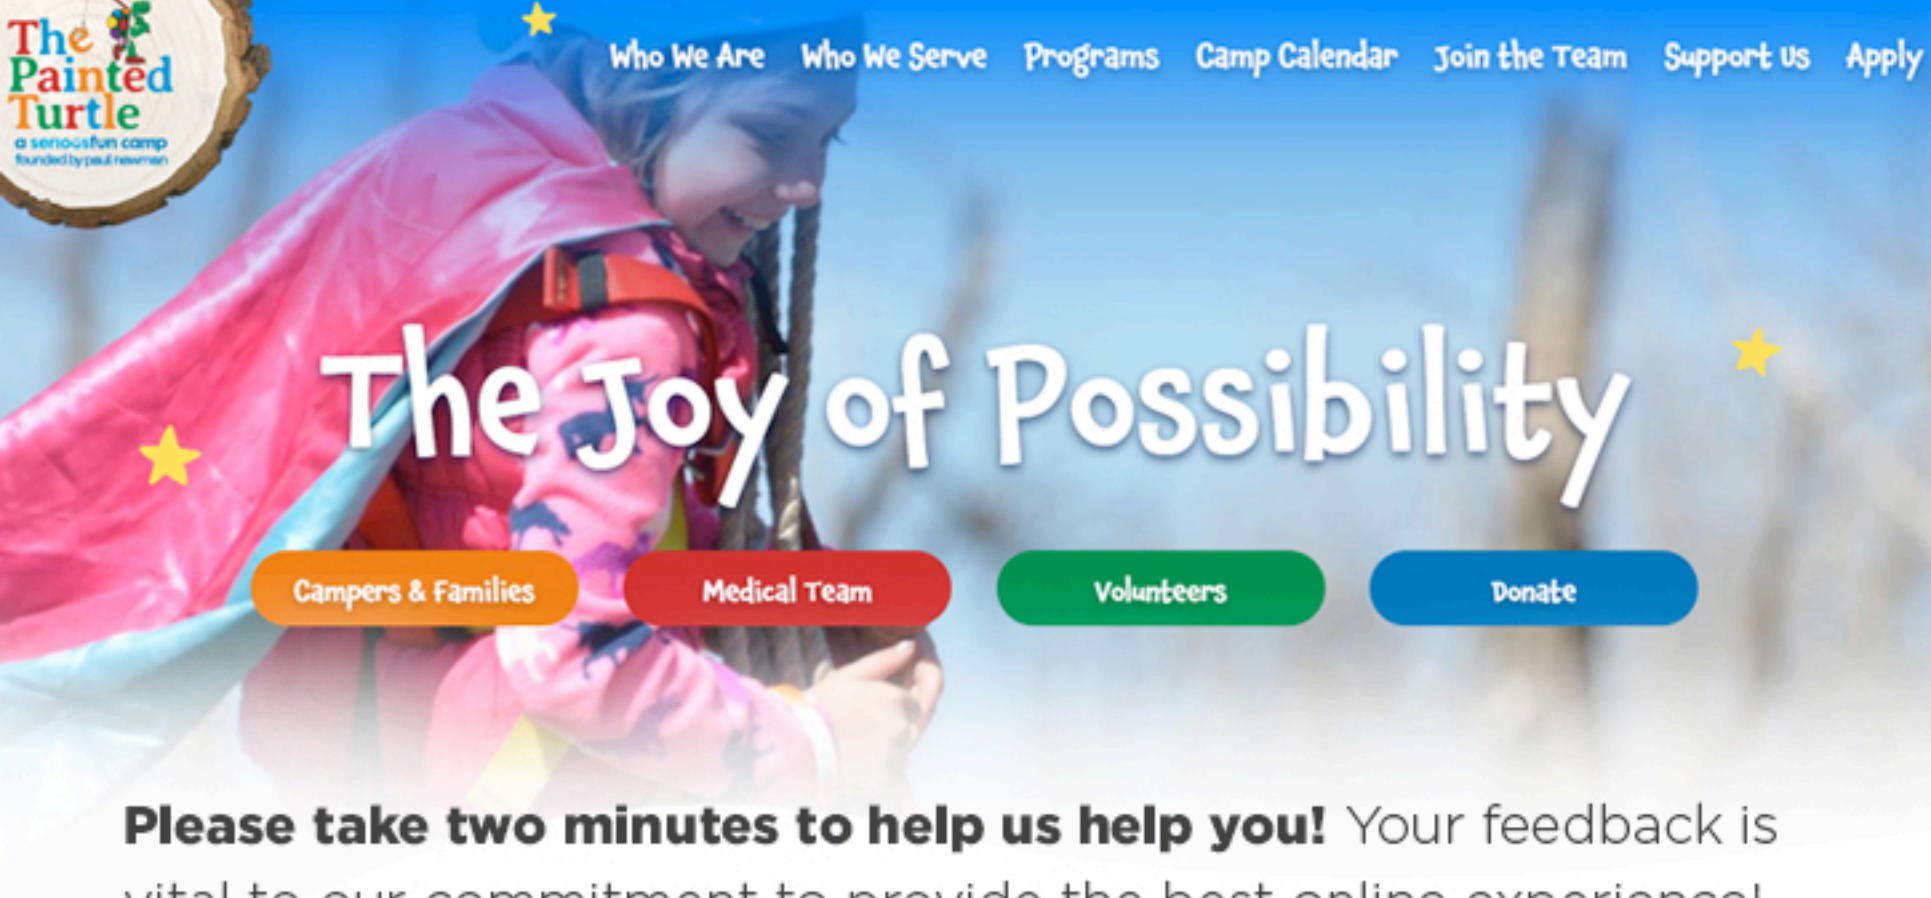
The Painted Turtle
a seriousfun camp
founded by paul newman

Who We Are Who We Serve Programs Camp Calendar Join the Team Support Us Apply

The Joy of Possibility

Campers & Families
Medical Team
Volunteers
Donate

Please take two minutes to help us help you! Your feedback is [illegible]